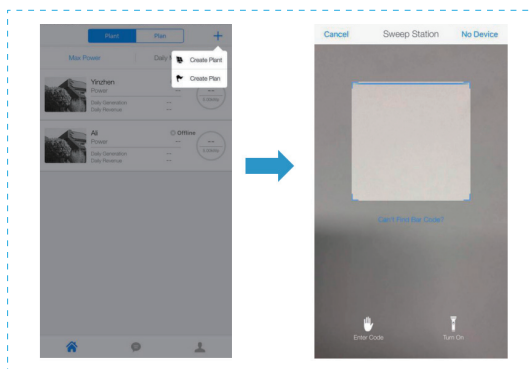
Plant Plan +

Max Power Daily

Create Plant

Create Plan

Yinzhen
Power
Daily Generation ---
Daily Revenue ---

Ali
Power
Daily Generation ---
Daily Revenue ---

Offline

Cancel Sweep Station No Device

Can't Find Bar Code?

Enter Code

Turn On